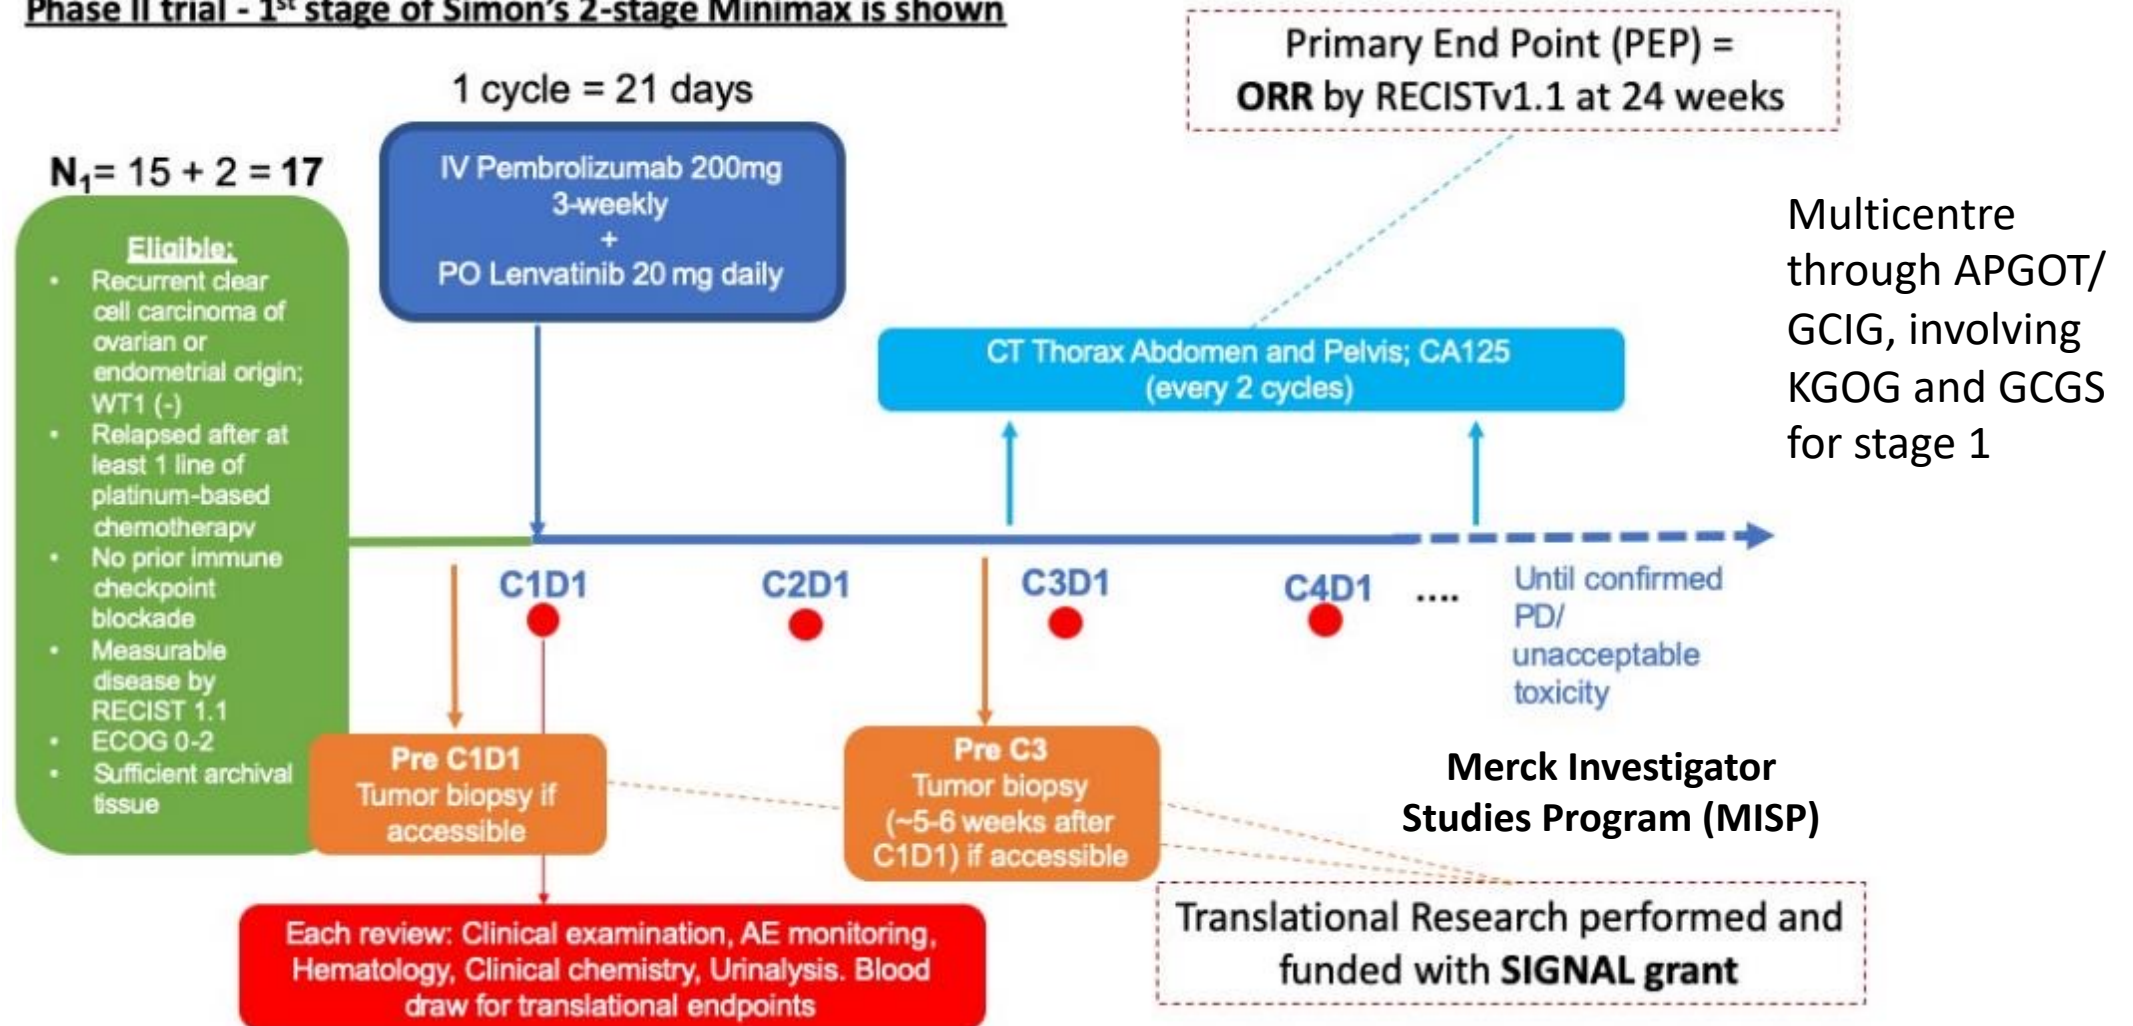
Phase II trial - 1$^{st}$ stage of Simon's 2-stage Minimax is shown

1 cycle = 21 days

Primary End Point (PEP) = **ORR** by RECISTv1.1 at 24 weeks

$N_1$= 15 + 2 = **17**

Eligible:
- Recurrent clear cell carcinoma of ovarian or endometrial origin; WT1 (-)
- Relapsed after at least 1 line of platinum-based chemotherapy
- No prior immune checkpoint blockade
- Measurable disease by RECIST 1.1
- ECOG 0-2
- Sufficient archival tissue

IV Pembrolizumab 200mg 3-weekly + PO Lenvatinib 20 mg daily

Multicentre through APGOT/ GCIG, involving KGOG and GCGS for stage 1

CT Thorax Abdomen and Pelvis; CA125 (every 2 cycles)

C1D1

C2D1

C3D1

C4D1

....

Until confirmed PD/ unacceptable toxicity

Pre C1D1 Tumor biopsy if accessible

Pre C3 Tumor biopsy (~5-6 weeks after C1D1) if accessible

Merck Investigator Studies Program (MISP)

Each review: Clinical examination, AE monitoring, Hematology, Clinical chemistry, Urinalysis. Blood draw for translational endpoints

Translational Research performed and funded with **SIGNAL grant**